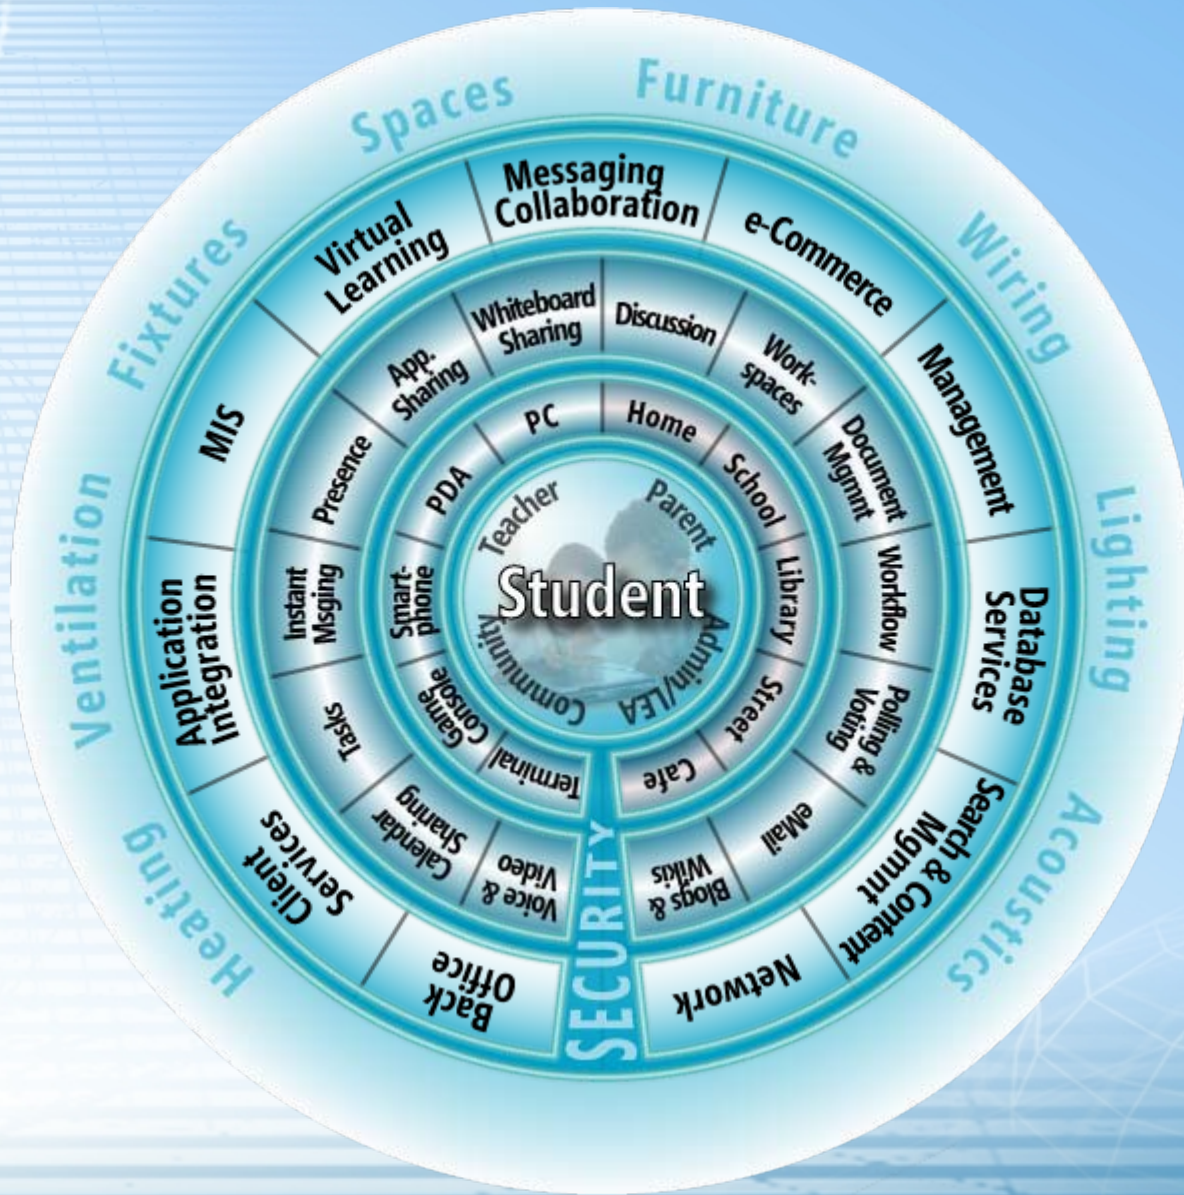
Spaces
Furniture
Wiring
Lighting
Acoustics
Heating
Ventilation
Fixtures

Messaging Collaboration
e-Commerce
Management
Database Services
Search & Content Mgmnt
Network
Back Office
Client Services
Application Integration
MIS
Virtual Learning

Whiteboard Sharing
Discussion
Work-spaces
Document Mgmnt
Workflow
Polling & Voting
eMail
Blogs & Wikis
Voice & Video
Calendar Sharing
Tasks
Instant Msging
Presence
App. Sharing

PC
Home
School
Library
Street
Cafe
Terminal
Game Console
Smart-phone
PDA

Teacher
Parent
Student
Admin/LEA
Community

SECURITY